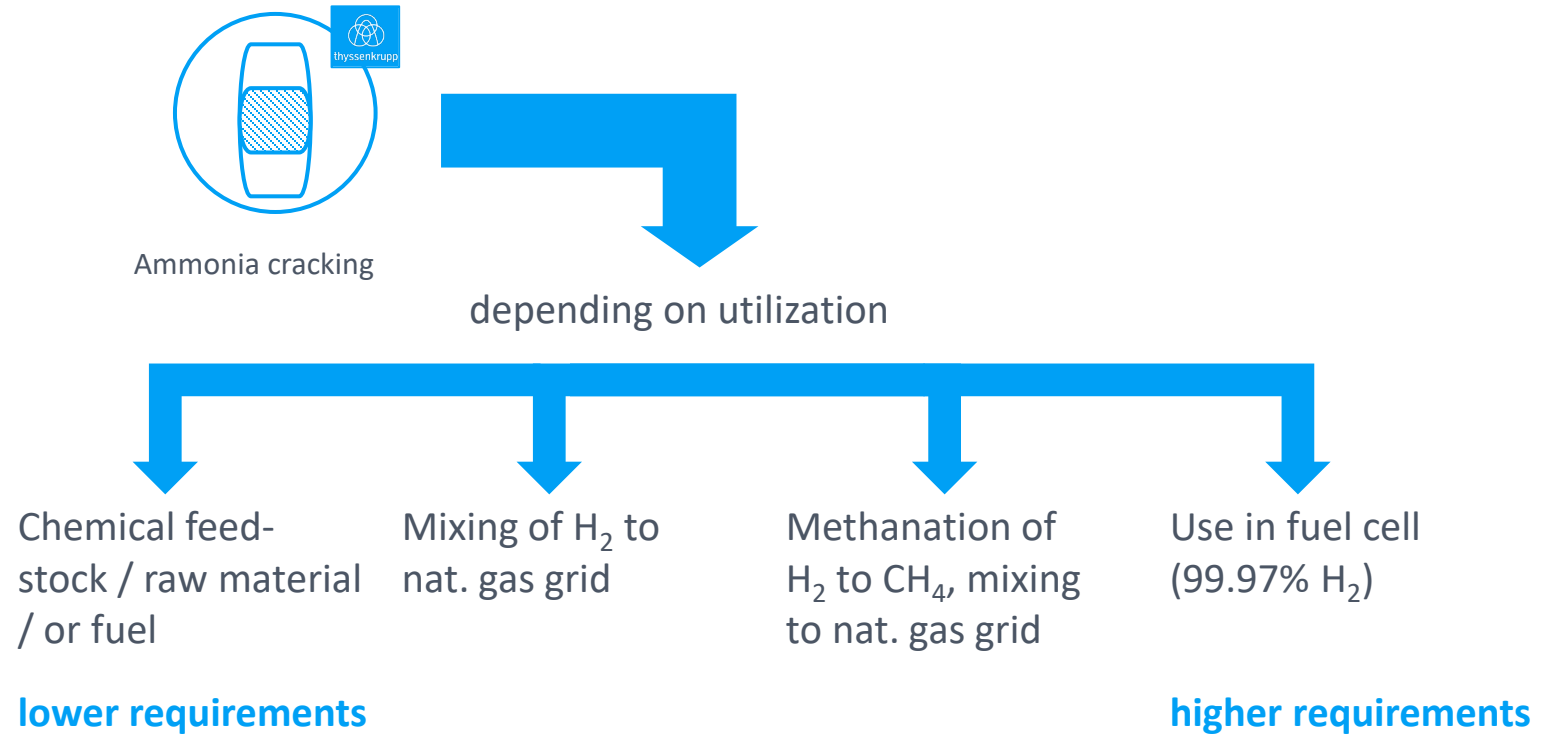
thyssenkrupp

Ammonia cracking

depending on utilization

Chemical feedstock / raw material / or fuel

Mixing of $H_2$ to nat. gas grid

Methanation of $H_2$ to $CH_4$, mixing to nat. gas grid

Use in fuel cell (99.97% $H_2$)

lower requirements

higher requirements